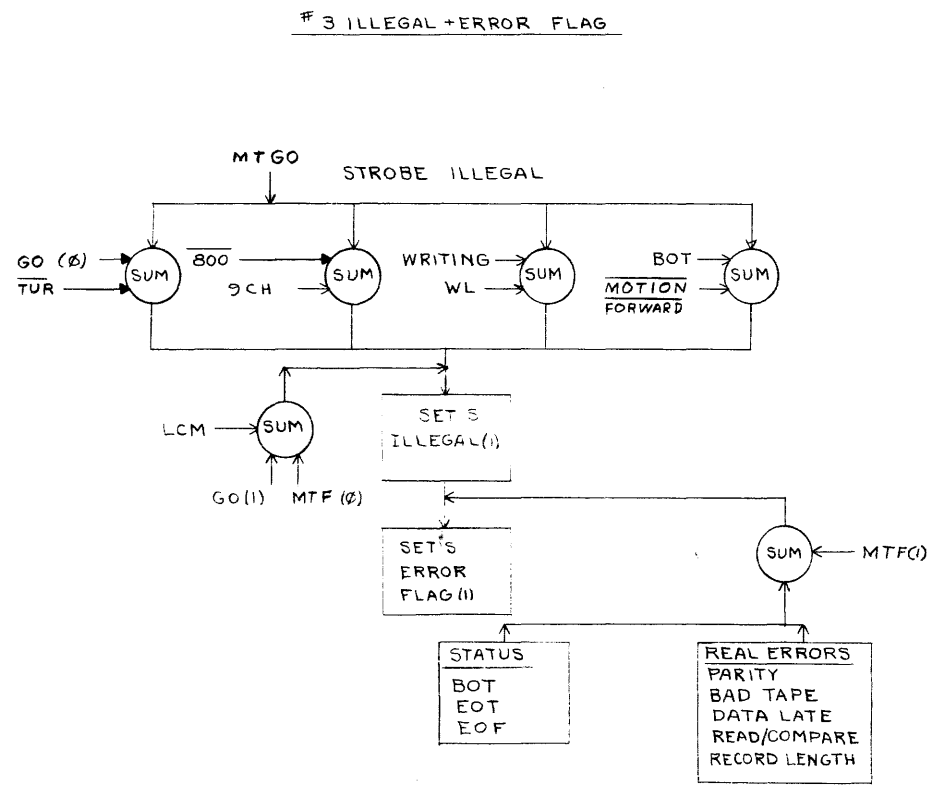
# 3 ILLEGAL + ERROR FLAG

MTGO

STROBE ILLEGAL

GO (Ø)
$\overline{TUR}$
SUM

$\overline{800}$
9CH
SUM

WRITING
WL
SUM

BOT
$\frac{\overline{MOTION}}{FORWARD}$
SUM

LCM
SUM
GO(1)
MTF (Ø)

SET S
ILLEGAL(1)

SET S
ERROR
FLAG (1)

SUM
MTF(1)

STATUS
BOT
EOT
EOF

REAL ERRORS
PARITY
BAD TAPE
DATA LATE
READ/COMPARE
RECORD LENGTH